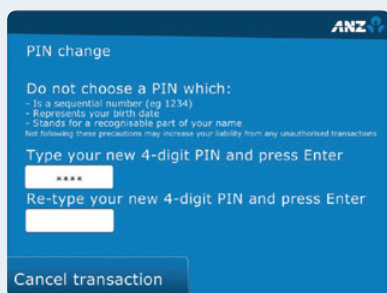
ANZ

PIN change

Do not choose a PIN which:
- Is a sequential number (eg 1234)
- Represents your birth date
- Stands for a recognisable part of your name
Not following these precautions may increase your liability from any unauthorised transactions

Type your new 4-digit PIN and press Enter
****

Re-type your new 4-digit PIN and press Enter

Cancel transaction